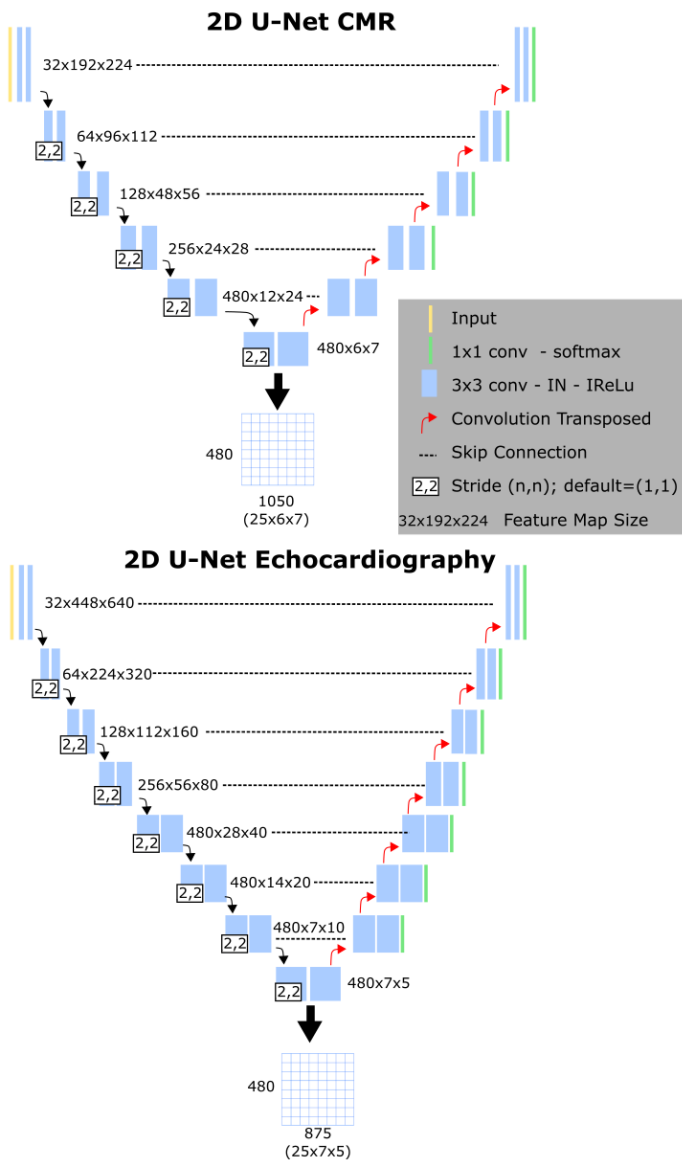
2D U-Net CMR

32x192x224
64x96x112
128x48x56
256x24x28
480x12x24
480x6x7

2,2
2,2
2,2
2,2
2,2

480
1050
(25x6x7)

Input
1x1 conv - softmax
3x3 conv - IN - lReLu
Convolution Transposed
Skip Connection
2,2 Stride (n,n); default=(1,1)
32x192x224 Feature Map Size

2D U-Net Echocardiography

32x448x640
64x224x320
128x112x160
256x56x80
480x28x40
480x14x20
480x7x10
480x7x5

2,2
2,2
2,2
2,2
2,2
2,2
2,2

480
875
(25x7x5)